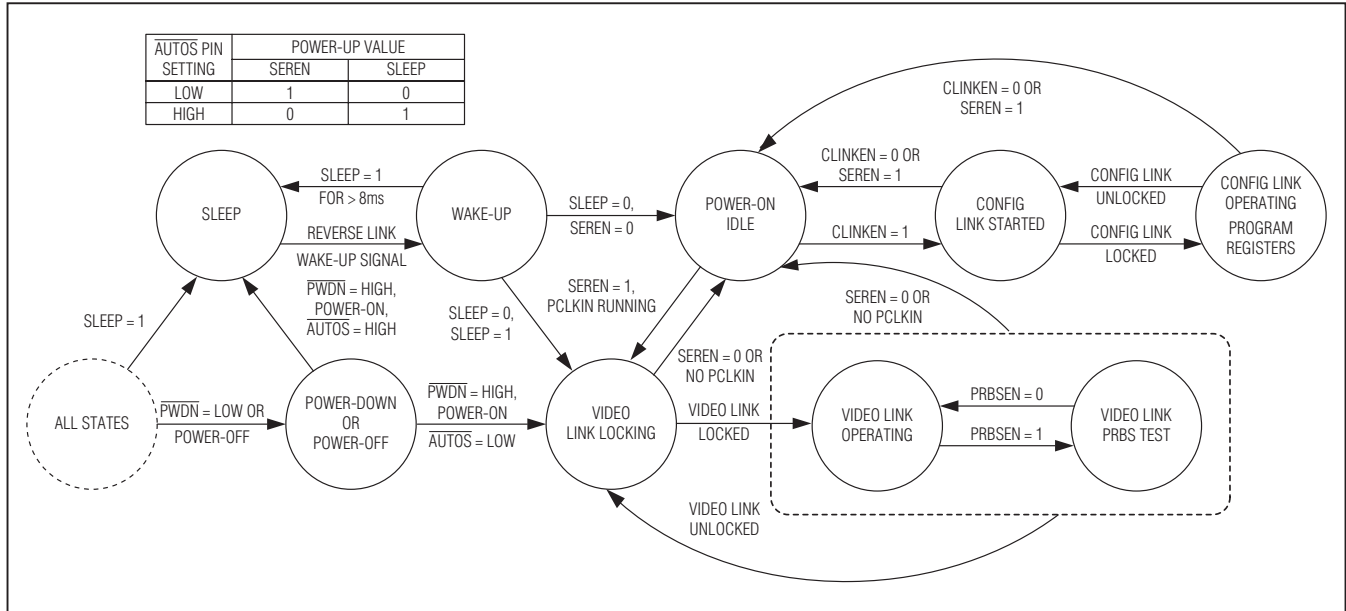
| $\overline{AUTOS}$ PIN SETTING | POWER-UP VALUE SEREN | POWER-UP VALUE SLEEP |
|---|---|---|
| LOW | 1 | 0 |
| HIGH | 0 | 1 |

CLINKEN = 0 OR SEREN = 1

SLEEP = 1 FOR > 8ms

SLEEP

WAKE-UP

SLEEP = 0, SEREN = 0

POWER-ON IDLE

CLINKEN = 0 OR SEREN = 1

CONFIG LINK STARTED

CONFIG LINK UNLOCKED

CONFIG LINK OPERATING PROGRAM REGISTERS

REVERSE LINK WAKE-UP SIGNAL

CLINKEN = 1

CONFIG LINK LOCKED

$\overline{PWDN}$ = HIGH, POWER-ON, $\overline{AUTOS}$ = HIGH

SEREN = 1, PCLKIN RUNNING

SEREN = 0 OR NO PCLKIN

SLEEP = 1

SLEEP = 0, SLEEP = 1

SEREN = 0 OR NO PCLKIN

ALL STATES

$\overline{PWDN}$ = LOW OR POWER-OFF

POWER-DOWN OR POWER-OFF

$\overline{PWDN}$ = HIGH, POWER-ON $\overline{AUTOS}$ = LOW

VIDEO LINK LOCKING

VIDEO LINK LOCKED

VIDEO LINK OPERATING

PRBSEN = 0

PRBSEN = 1

VIDEO LINK PRBS TEST

VIDEO LINK UNLOCKED